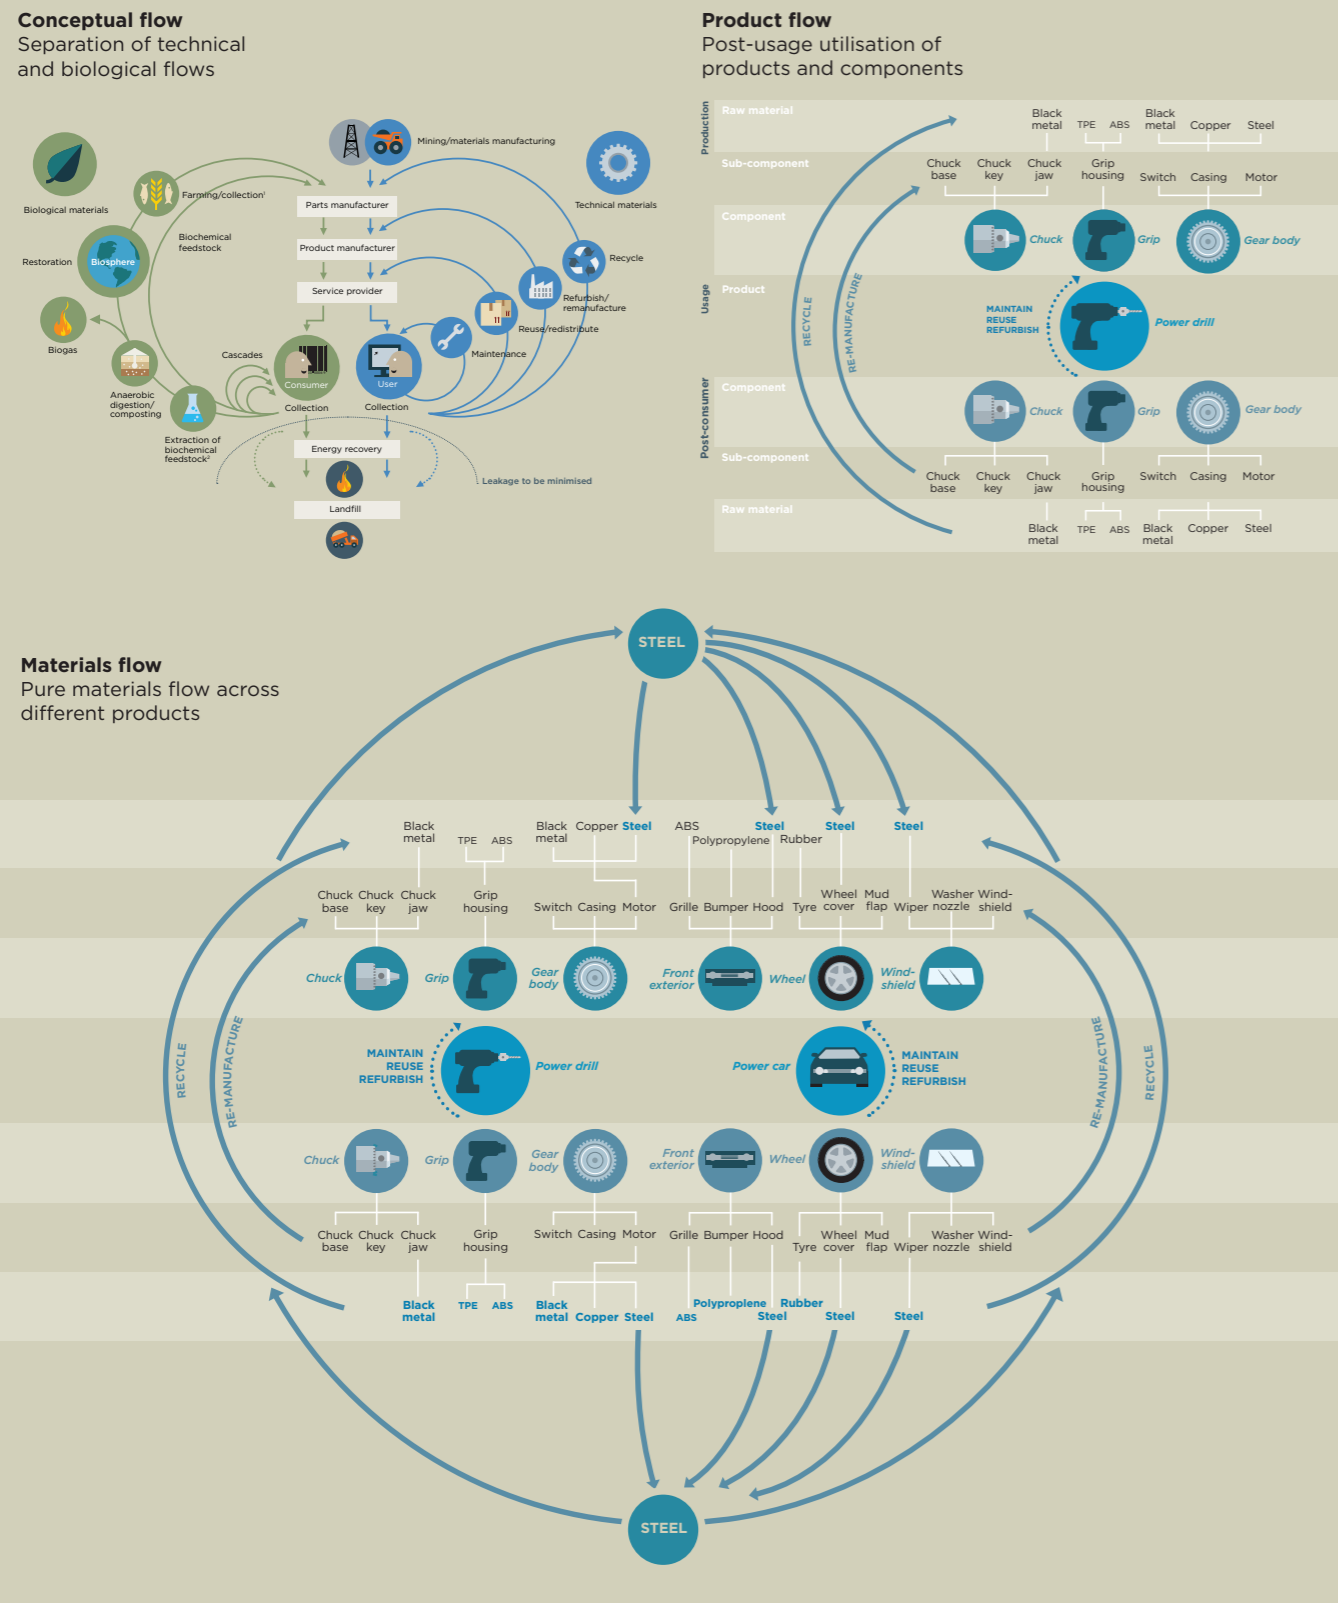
Conceptual flow
Separation of technical and biological flows

Biological materials
Farming/collection¹
Mining/materials manufacturing
Technical materials
Parts manufacturer
Product manufacturer
Service provider
Biochemical feedstock
Restoration
Biosphere
Recycle
Refurbish/ remanufacture
Reuse/redistribute
Maintenance
Biogas
Cascades
Consumer
User
Anaerobic digestion/ composting
Collection
Collection
Extraction of biochemical feedstock²
Energy recovery
Leakage to be minimised
Landfill

Product flow
Post-usage utilisation of products and components

Production
Raw material
Black metal TPE ABS Black metal Copper Steel
Sub-component
Chuck base Chuck key Chuck jaw Grip housing Switch Casing Motor
Component
Chuck Grip Gear body
Usage
Product
RECYCLE
RE-MANUFACTURE
MAINTAIN REUSE REFURBISH
Power drill
Post-consumer
Component
Chuck Grip Gear body
Sub-component
Chuck base Chuck key Chuck jaw Grip housing Switch Casing Motor
Raw material
Black metal TPE ABS Black metal Copper Steel

Materials flow
Pure materials flow across different products

STEEL
Black metal TPE ABS Black metal Copper Steel ABS Polypropylene Steel Rubber Steel Steel
Chuck base Chuck key Chuck jaw Grip housing Switch Casing Motor Grille Bumper Hood Tyre Wheel cover Mud flap Wiper Washer nozzle Wind-shield
Chuck Grip Gear body Front exterior Wheel Wind-shield
RECYCLE
RE-MANUFACTURE
MAINTAIN REUSE REFURBISH
Power drill
Power car
MAINTAIN REUSE REFURBISH
RE-MANUFACTURE
RECYCLE
Chuck Grip Gear body Front exterior Wheel Wind-shield
Chuck base Chuck key Chuck jaw Grip housing Switch Casing Motor Grille Bumper Hood Tyre Wheel cover Mud flap Wiper Washer nozzle Wind-shield
Black metal TPE ABS Black metal Copper Steel Polypropylene ABS Rubber Steel Steel Steel
STEEL